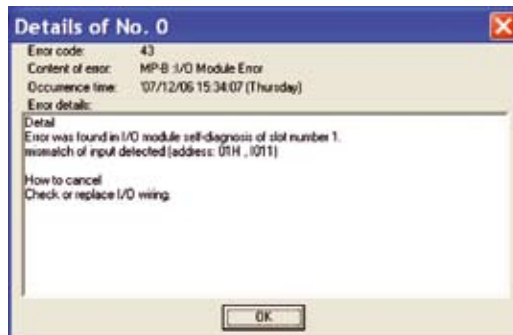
Details of No. 0

Error code: 43
Content of error: MP-B :I/O Module Error
Occurrence time: '07/12/06 15:34:07 (Thursday)
Error details:

Detail
Error was found in I/O module self-diagnosis of slot number 1.
mismatch of input detected (address: 01H , I011)

How to cancel
Check or replace I/O wiring.

OK